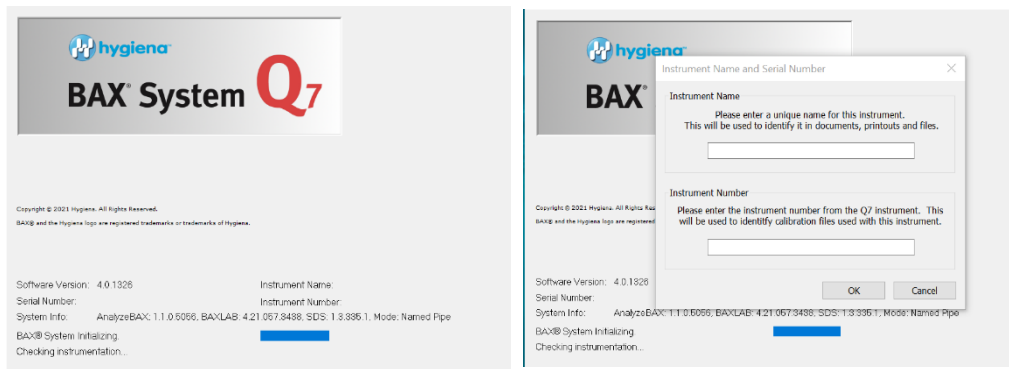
hygiena

BAX® System Q7

Copyright © 2021 Hygiena. All Rights Reserved.
BAX® and the Hygiena logo are registered trademarks or trademarks of Hygiena.

Software Version: 4.0.1326
Serial Number:
System Info: AnalyzeBAX: 1.1.0.5056, BAXLAB: 4.21.057.3488, SDS: 1.3.335.1, Mode: Named Pipe
Instrument Name:
Instrument Number:

BAX® System Initializing.
Checking instrumentation...

hygiena

BAX®

Instrument Name and Serial Number

Instrument Name
Please enter a unique name for this instrument.
This will be used to identify it in documents, printouts and files.

Instrument Number
Please enter the instrument number from the Q7 instrument. This will be used to identify calibration files used with this instrument.

OK
Cancel

Copyright © 2021 Hygiena. All Rights Re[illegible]
BAX® and the Hygiena logo are registered tr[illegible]

Software Version: 4.0.1326
Serial Number:
System Info: AnalyzeBAX: 1.1.0.5056, BAXLAB: 4.21.057.3488, SDS: 1.3.335.1, Mode: Named Pipe

BAX® System Initializing.
Checking instrumentation...